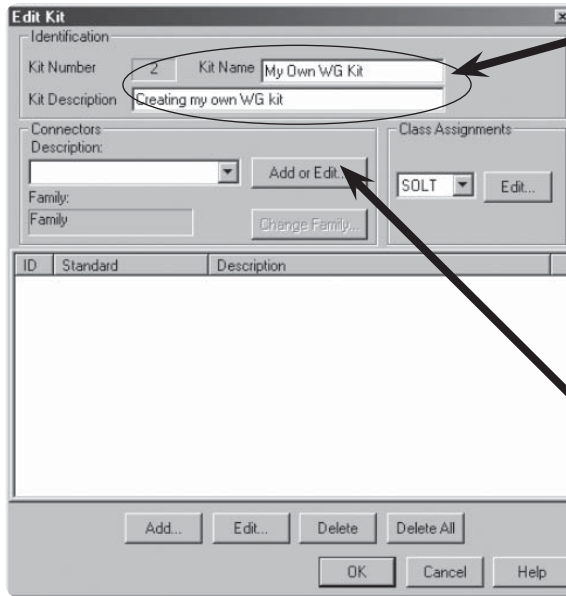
Edit Kit

Identification

Kit Number 2 Kit Name My Own WG Kit

Kit Description Creating my own WG kit

Connectors

Description:

Add or Edit...

Family:

Family

Change Family...

Class Assignments

SOLT

Edit...

| ID | Standard | Description |
|---|---|---|

Add... Edit... Delete Delete All

OK Cancel Help